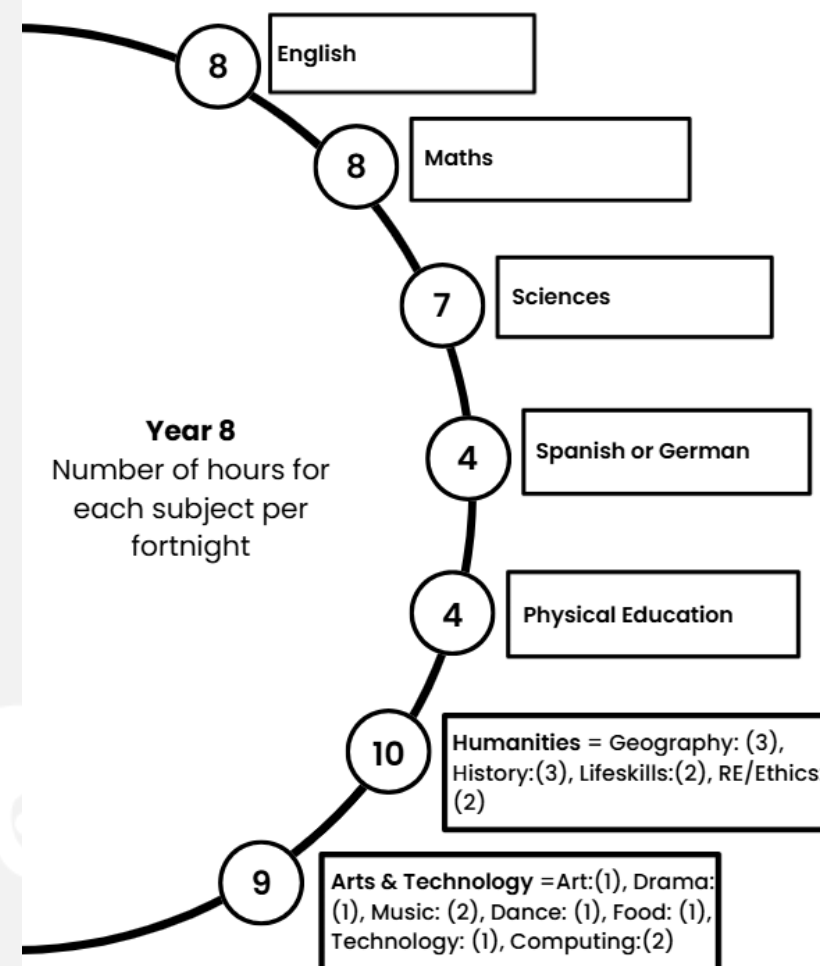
8
English

8
Maths

7
Sciences

4
Spanish or German

4
Physical Education

10
Humanities = Geography: (3), History:(3), Lifeskills:(2), RE/Ethics (2)

9
Arts & Technology =Art:(1), Drama: (1), Music: (2), Dance: (1), Food: (1), Technology: (1), Computing:(2)

Year 8
Number of hours for each subject per fortnight